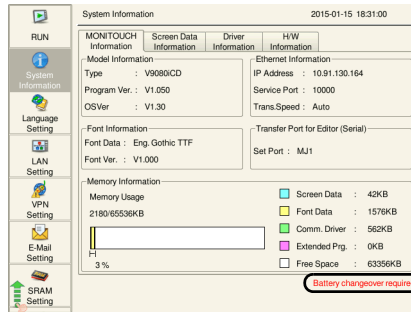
RUN

System Information

Language Setting

LAN Setting

VPN Setting

E-Mail Setting

SRAM Setting

System Information 2015-01-15 18:31:00

MONITOUCH Information | Screen Data Information | Driver Information | H/W Information

Model Information
Type : V9080iCD
Program Ver. : V1.050
OSVer : V1.30

Ethernet Information
IP Address : 10.91.130.164
Service Port : 10000
Trans.Speed : Auto

Font Information
Font Data : Eng. Gothic TTF
Font Ver. : V1.000

Transfer Port for Editor (Serial)
Set Port : MJ1

Memory Information
Memory Usage
2180/65536KB

3 %

Screen Data : 42KB
Font Data : 1576KB
Comm. Driver : 562KB
Extended Prg. : 0KB
Free Space : 63356KB

Battery changeover require